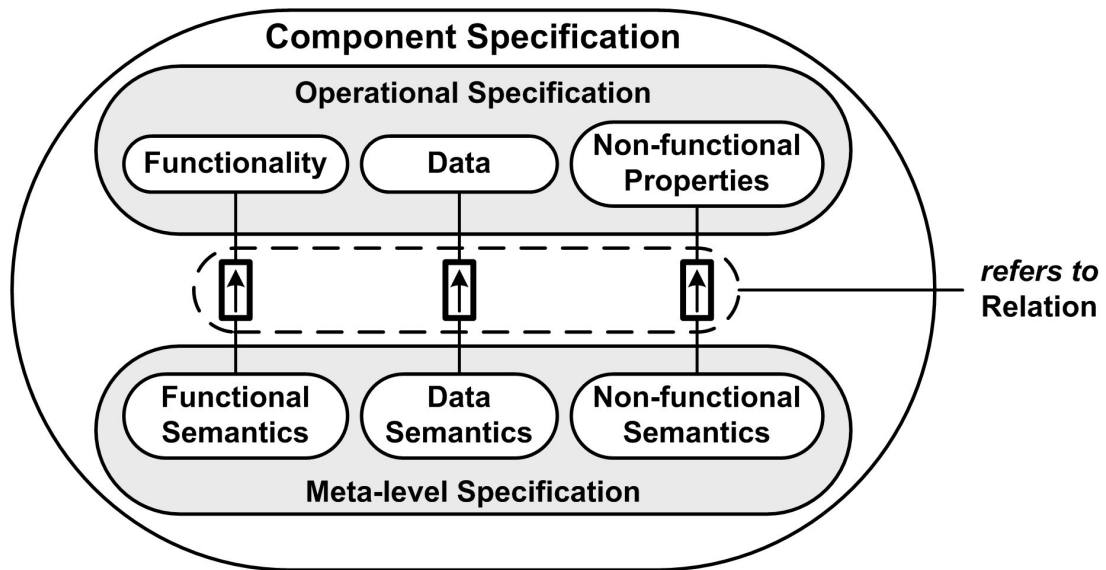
Component Specification

Operational Specification

Functionality

Data

Non-functional Properties

refers to Relation

Functional Semantics

Data Semantics

Non-functional Semantics

Meta-level Specification